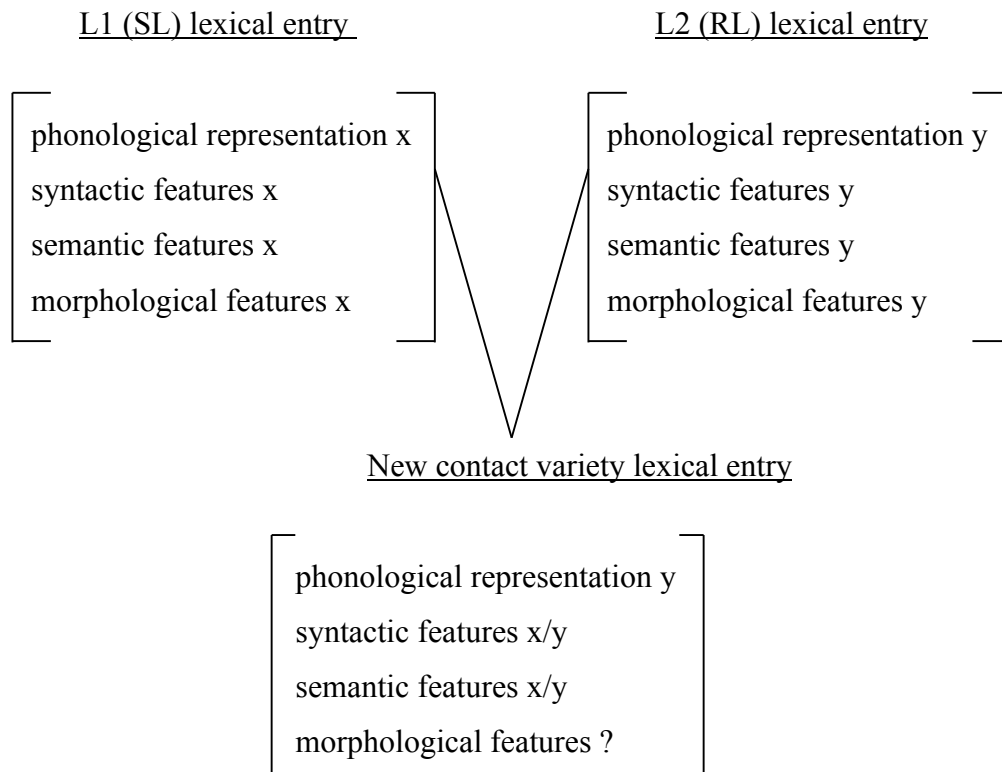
L1 (SL) lexical entry

phonological representation x
syntactic features x
semantic features x
morphological features x

L2 (RL) lexical entry

phonological representation y
syntactic features y
semantic features y
morphological features y

New contact variety lexical entry

phonological representation y
syntactic features x/y
semantic features x/y
morphological features ?